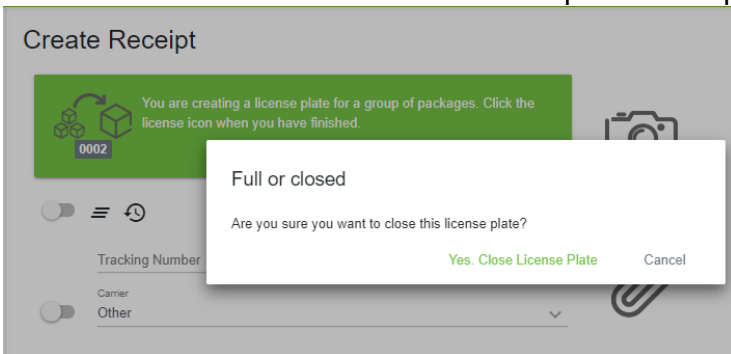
Create Receipt

0002

You are creating a license plate for a group of packages. Click the license icon when you have finished.

Full or closed

Are you sure you want to close this license plate?

Yes. Close License Plate

Cancel

Tracking Number

Carrier

Other